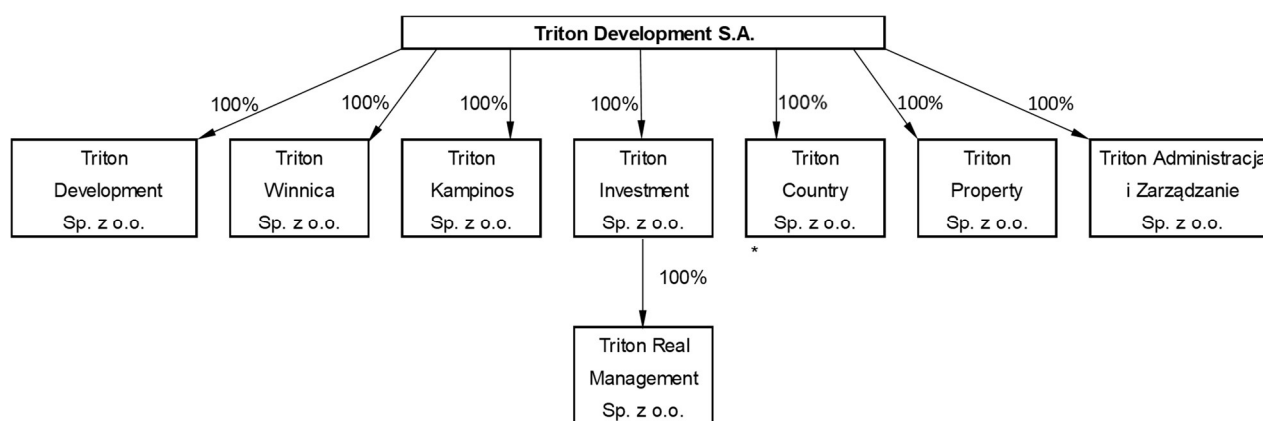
Triton Development S.A.

100%
100%
100%
100%
100%
100%
100%

Triton Development Sp. z o.o.

Triton Winnica Sp. z o.o.

Triton Kampinos Sp. z o.o.

Triton Investment Sp. z o.o.

Triton Country Sp. z o.o.

*

Triton Property Sp. z o.o.

Triton Administracja i Zarządzanie Sp. z o.o.

100%

Triton Real Management Sp. z o.o.